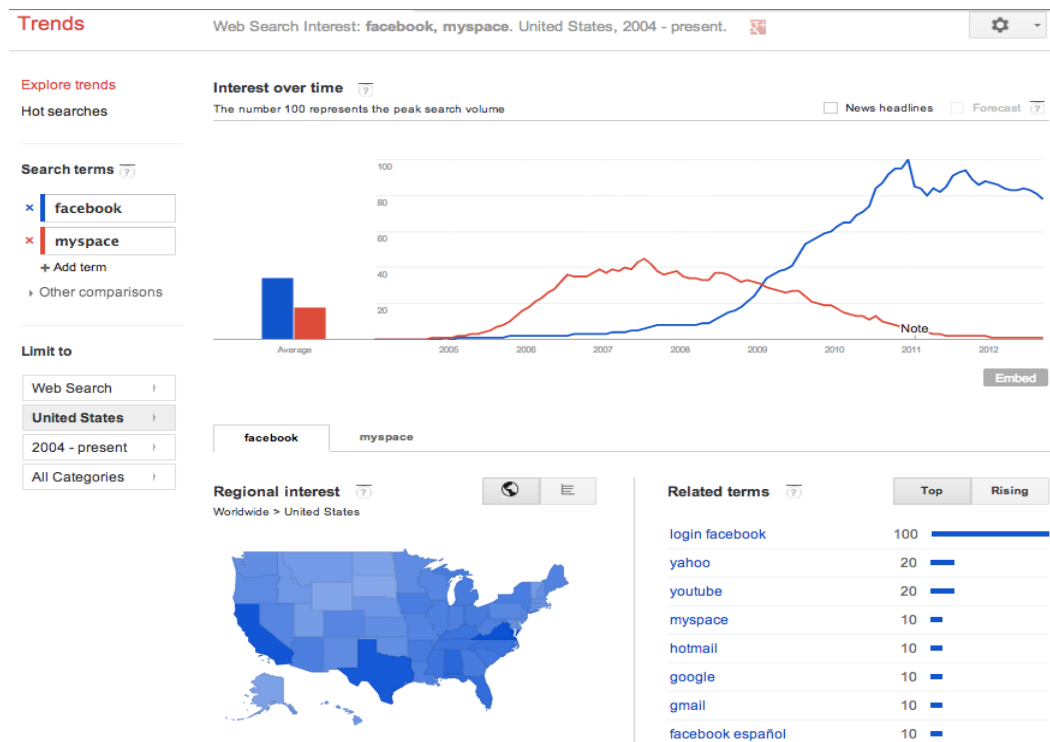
Trends

Web Search Interest: facebook, myspace. United States, 2004 - present.

Explore trends

Hot searches

Search terms ?

× facebook

× myspace

+ Add term

Other comparisons

Limit to

Web Search

United States

2004 - present

All Categories

Interest over time ?

The number 100 represents the peak search volume

News headlines

Forecast ?

100

80

60

40

20

Average

2005

2006

2007

2008

2009

2010

2011

2012

Note

Embed

facebook

myspace

Regional interest ?

Worldwide > United States

Related terms ?

Top

Rising

| | |
|---|---|
| login facebook | 100 |
| yahoo | 20 |
| youtube | 20 |
| myspace | 10 |
| hotmail | 10 |
| google | 10 |
| gmail | 10 |
| facebook español | 10 |